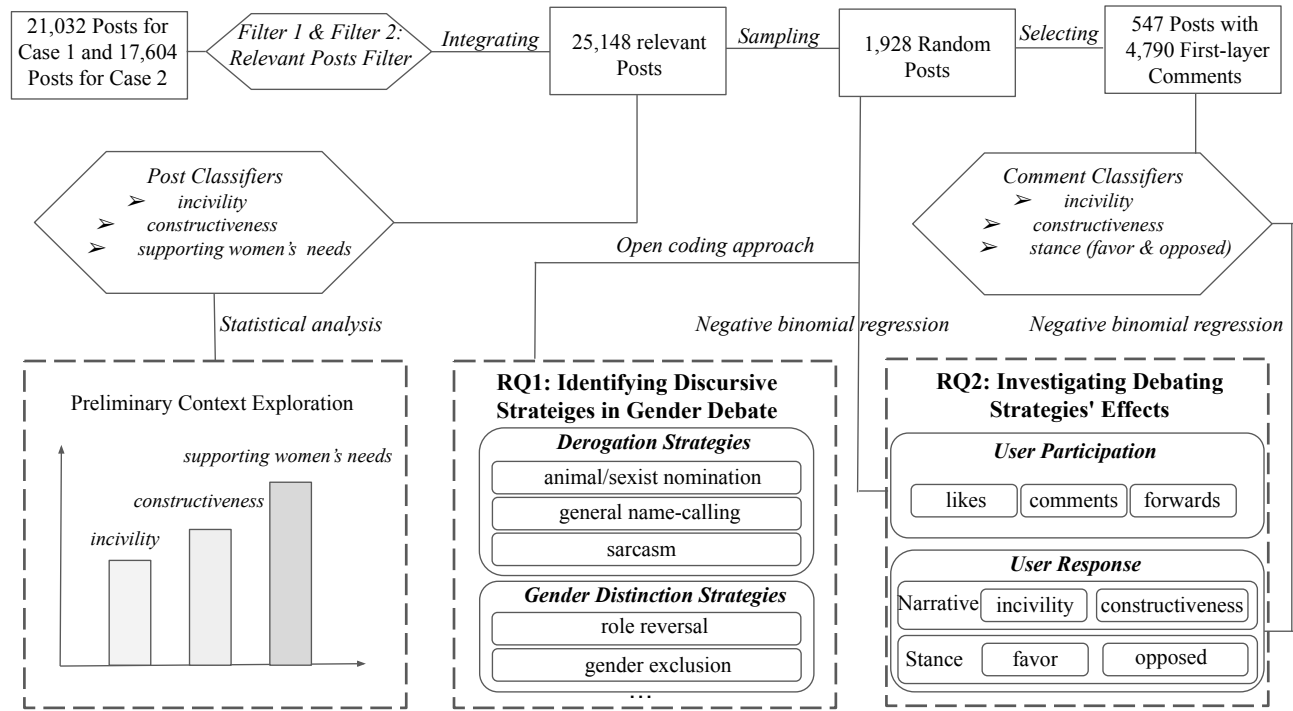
21,032 Posts for Case 1 and 17,604 Posts for Case 2

Filter 1 & Filter 2: Relevant Posts Filter

Integrating

25,148 relevant Posts

Sampling

1,928 Random Posts

Selecting

547 Posts with 4,790 First-layer Comments

Post Classifiers
➢ incivility
➢ constructiveness
➢ supporting women's needs

Open coding approach

Comment Classifiers
➢ incivility
➢ constructiveness
➢ stance (favor & opposed)

Statistical analysis

Negative binomial regression

Negative binomial regression

Preliminary Context Exploration

supporting women's needs

constructiveness

incivility

RQ1: Identifying Discursive Strateiges in Gender Debate

Derogation Strategies

animal/sexist nomination

general name-calling

sarcasm

Gender Distinction Strategies

role reversal

gender exclusion

…

RQ2: Investigating Debating Strategies' Effects

User Participation

likes

comments

forwards

User Response

Narrative

incivility

constructiveness

Stance

favor

opposed